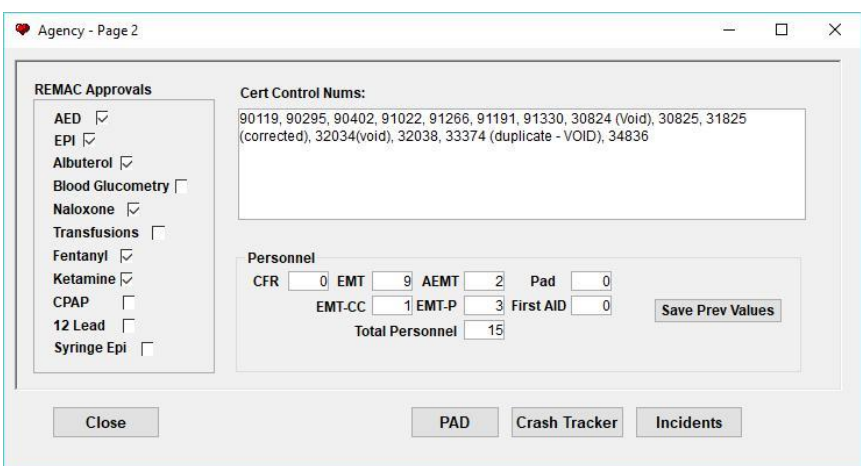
Agency - Page 2

REMAC Approvals
AED
EPI
Albuterol
Blood Glucometry
Naloxone
Transfusions
Fentanyl
Ketamine
CPAP
12 Lead
Syringe Epi

Cert Control Nums:
90119, 90295, 90402, 91022, 91266, 91191, 91330, 30824 (Void), 30825, 31825 (corrected), 32034(void), 32038, 33374 (duplicate - VOID), 34836

Personnel
CFR 0 EMT 9 AEMT 2 Pad 0
EMT-CC 1 EMT-P 3 First AID 0
Total Personnel 15
Save Prev Values

Close
PAD
Crash Tracker
Incidents